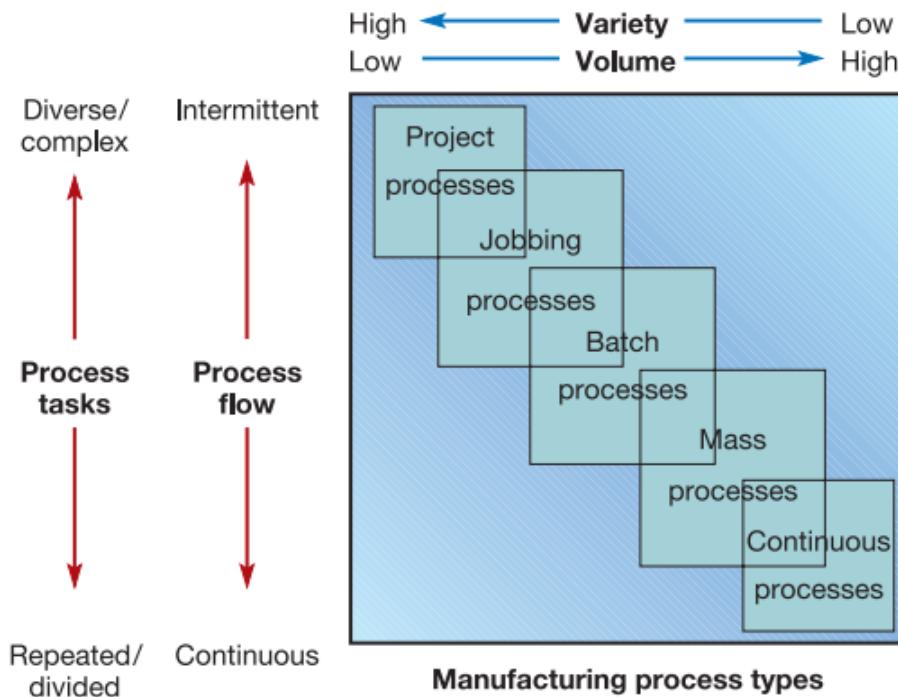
High **Variety** Low
Low **Volume** High

Diverse/ complex

Intermittent

**Process tasks**

**Process flow**

Repeated/ divided

Continuous

Project processes

Jobbing processes

Batch processes

Mass processes

Continuous processes

**Manufacturing process types**